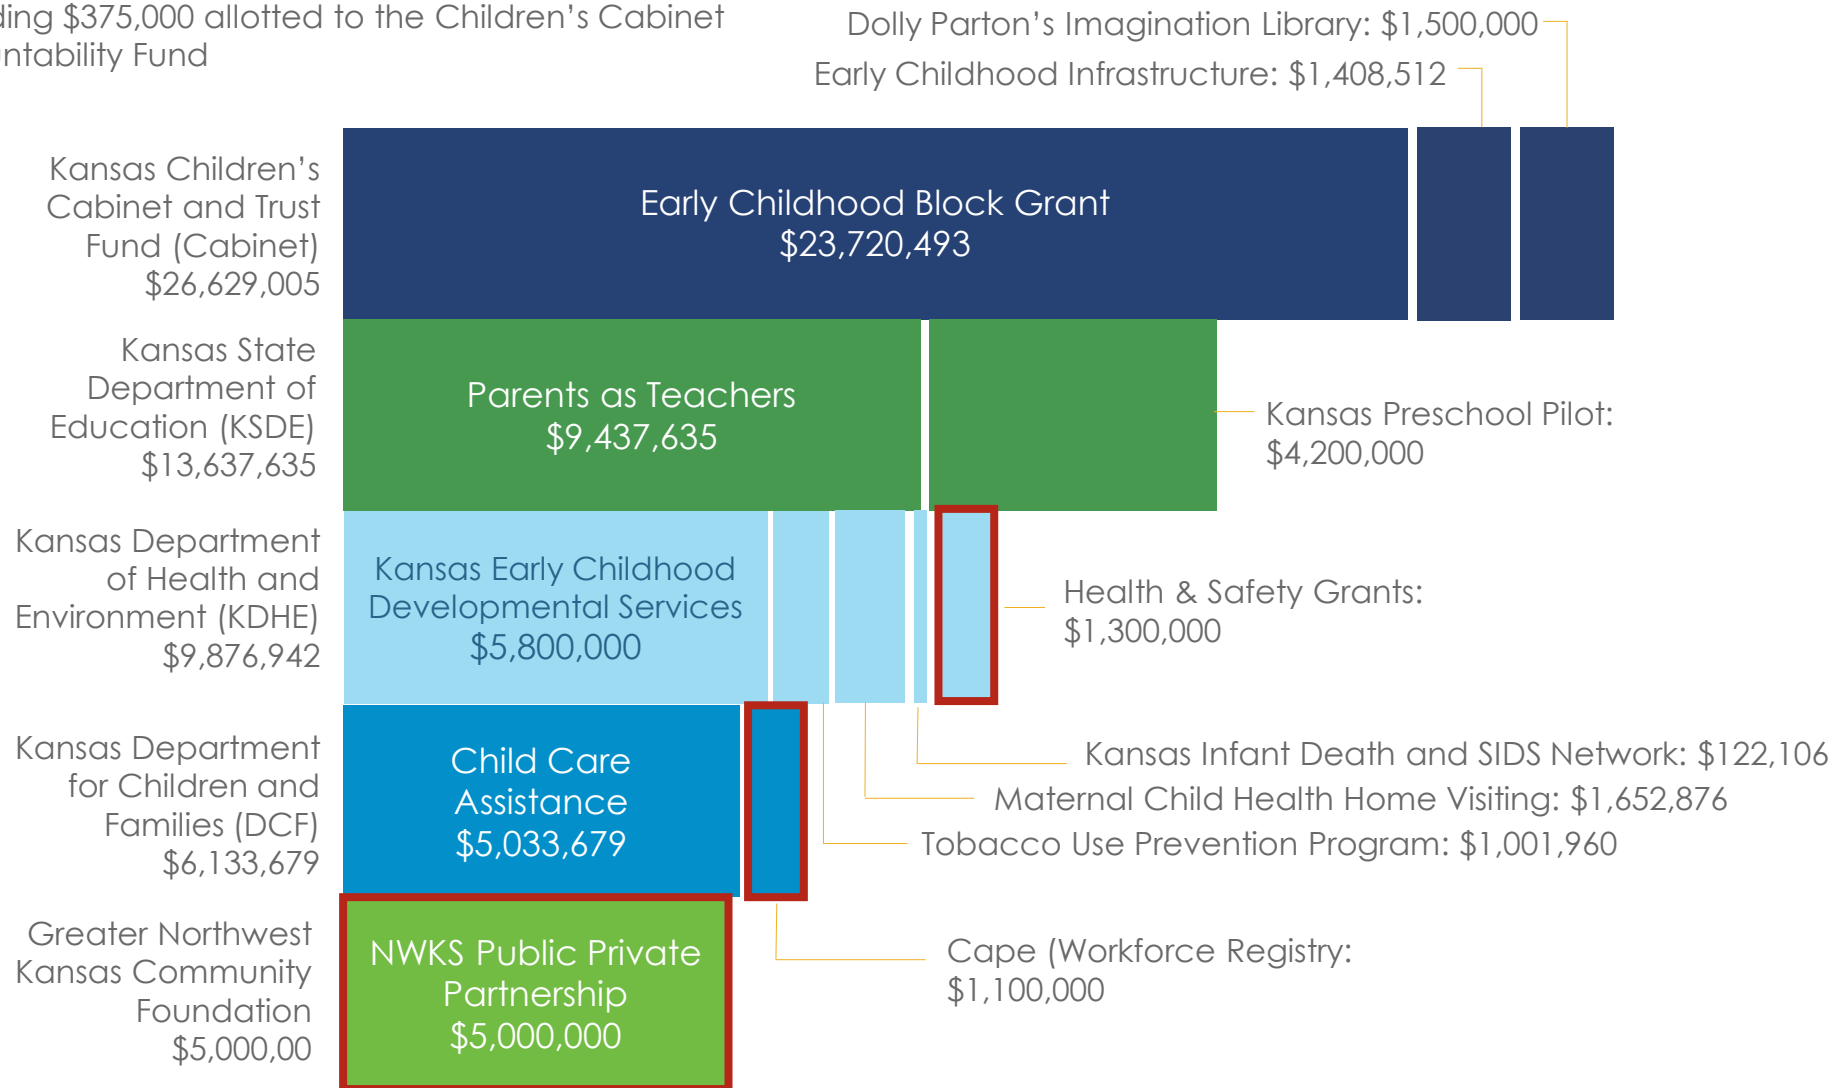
ding $375,000 allotted to the Children's Cabinet
ntability Fund

Dolly Parton's Imagination Library: $1,500,000
Early Childhood Infrastructure: $1,408,512

Kansas Children's Cabinet and Trust Fund (Cabinet) $26,629,005

Early Childhood Block Grant
$23,720,493

Kansas State Department of Education (KSDE) $13,637,635

Parents as Teachers
$9,437,635

Kansas Preschool Pilot: $4,200,000

Kansas Department of Health and Environment (KDHE) $9,876,942

Kansas Early Childhood Developmental Services
$5,800,000

Health & Safety Grants: $1,300,000

Kansas Department for Children and Families (DCF) $6,133,679

Child Care Assistance
$5,033,679

Kansas Infant Death and SIDS Network: $122,106
Maternal Child Health Home Visiting: $1,652,876
Tobacco Use Prevention Program: $1,001,960

Greater Northwest Kansas Community Foundation $5,000,00

NWKS Public Private Partnership
$5,000,000

Cape (Workforce Registry: $1,100,000